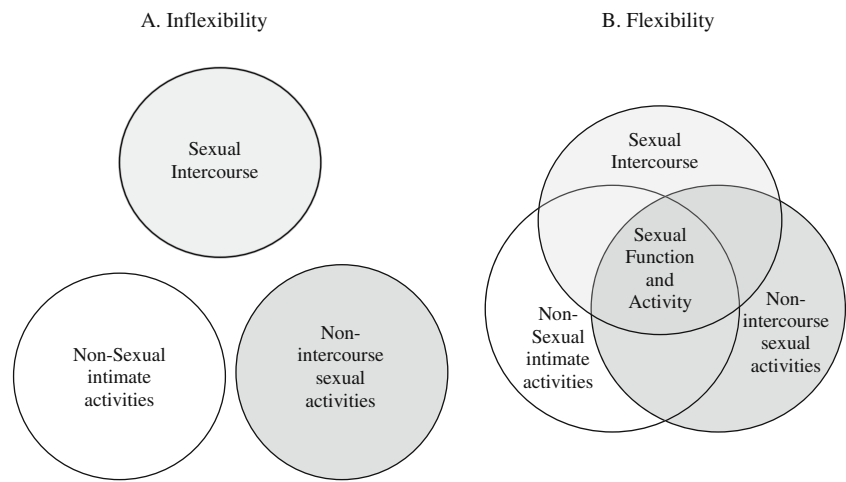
A. Inflexibility

Sexual Intercourse

Non-Sexual intimate activities

Non-intercourse sexual activities

B. Flexibility

Sexual Intercourse

Sexual Function and Activity

Non-Sexual intimate activities

Non-intercourse sexual activities